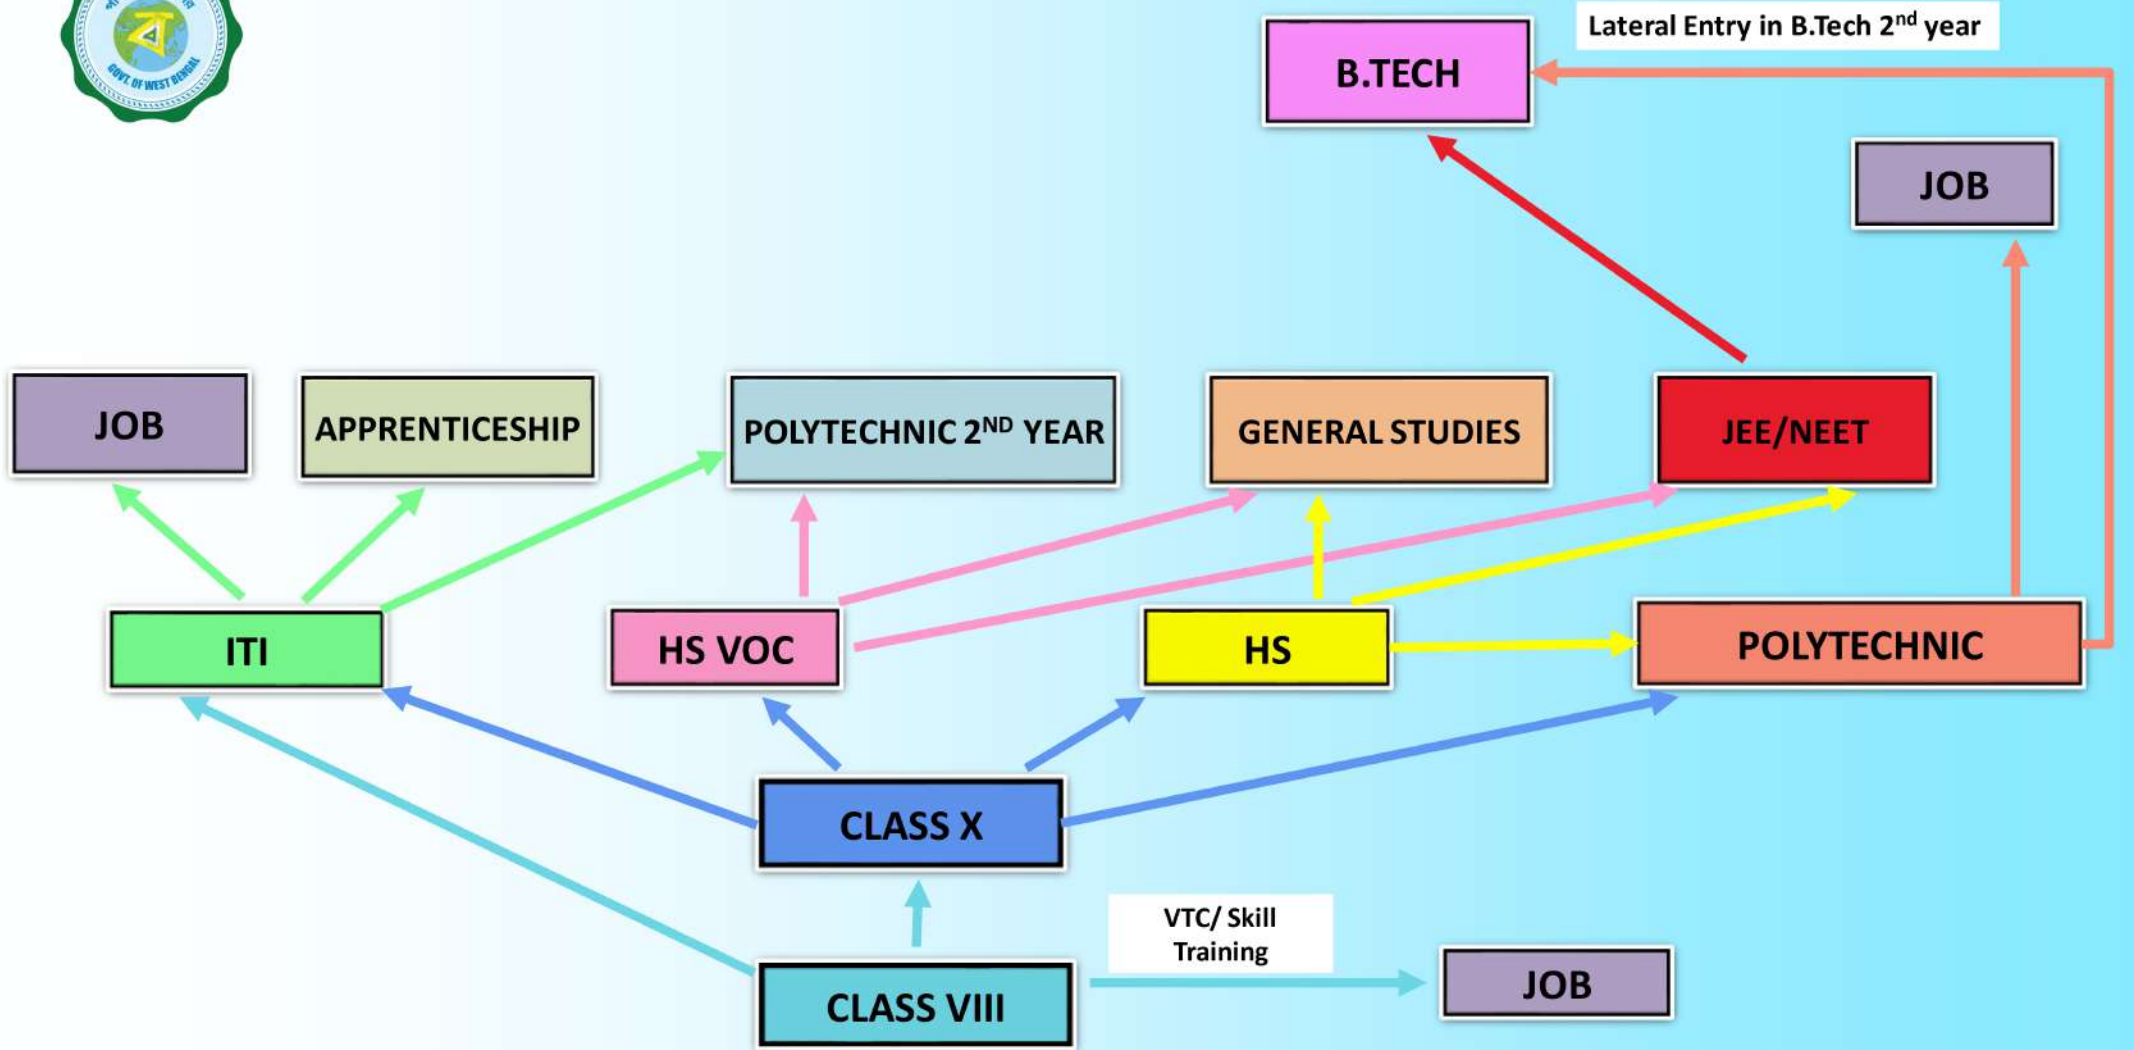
GOVT. OF WEST BENGAL

Lateral Entry in B.Tech 2$^{nd}$ year

B.TECH

JOB

JOB

APPRENTICESHIP

POLYTECHNIC 2$^{ND}$ YEAR

GENERAL STUDIES

JEE/NEET

ITI

HS VOC

HS

POLYTECHNIC

CLASS X

VTC/ Skill Training

CLASS VIII

JOB